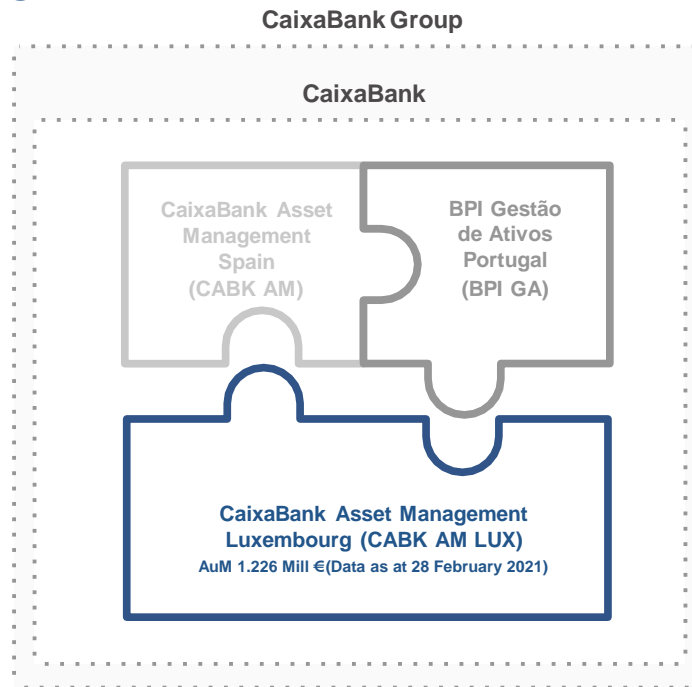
CaixaBank Group

CaixaBank

CaixaBank Asset Management Spain (CABK AM)

BPI Gestão de Ativos Portugal (BPI GA)

CaixaBank Asset Management Luxembourg (CABK AM LUX)
AuM 1.226 Mill €(Data as at 28 February 2021)